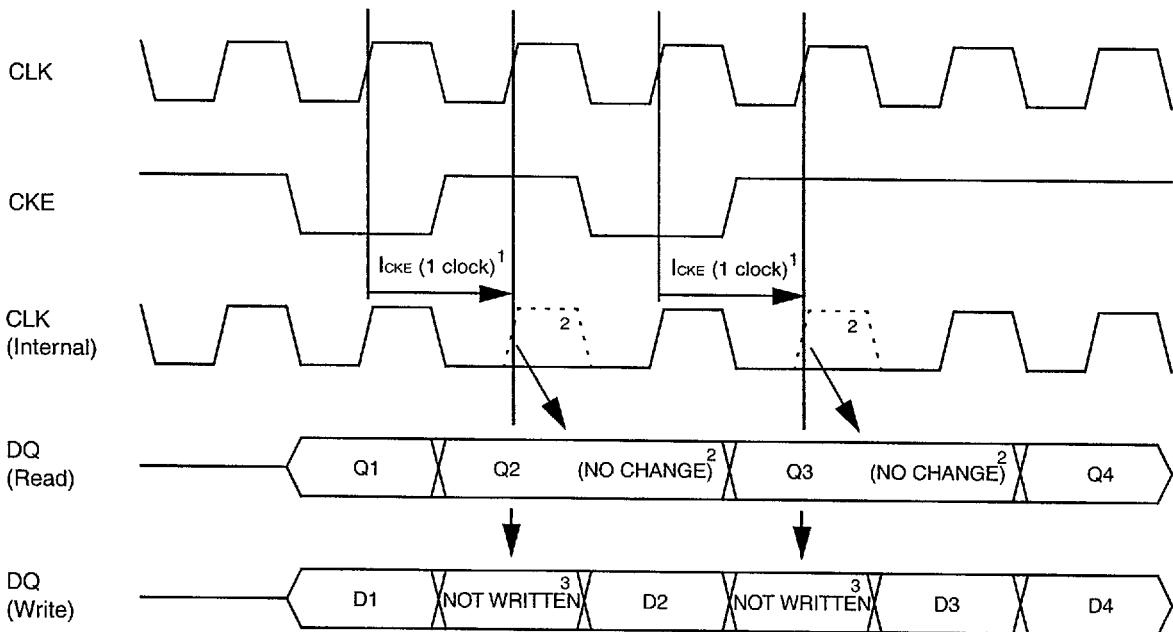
CLK

CKE

$I_{CKE}$ (1 clock)$^1$

$I_{CKE}$ (1 clock)$^1$

CLK (Internal)

2

2

DQ (Read)

Q1

Q2

(NO CHANGE)$^2$

Q3

(NO CHANGE)$^2$

Q4

DQ (Write)

D1

NOT WRITTEN$^3$

D2

NOT WRITTEN$^3$

D3

D4